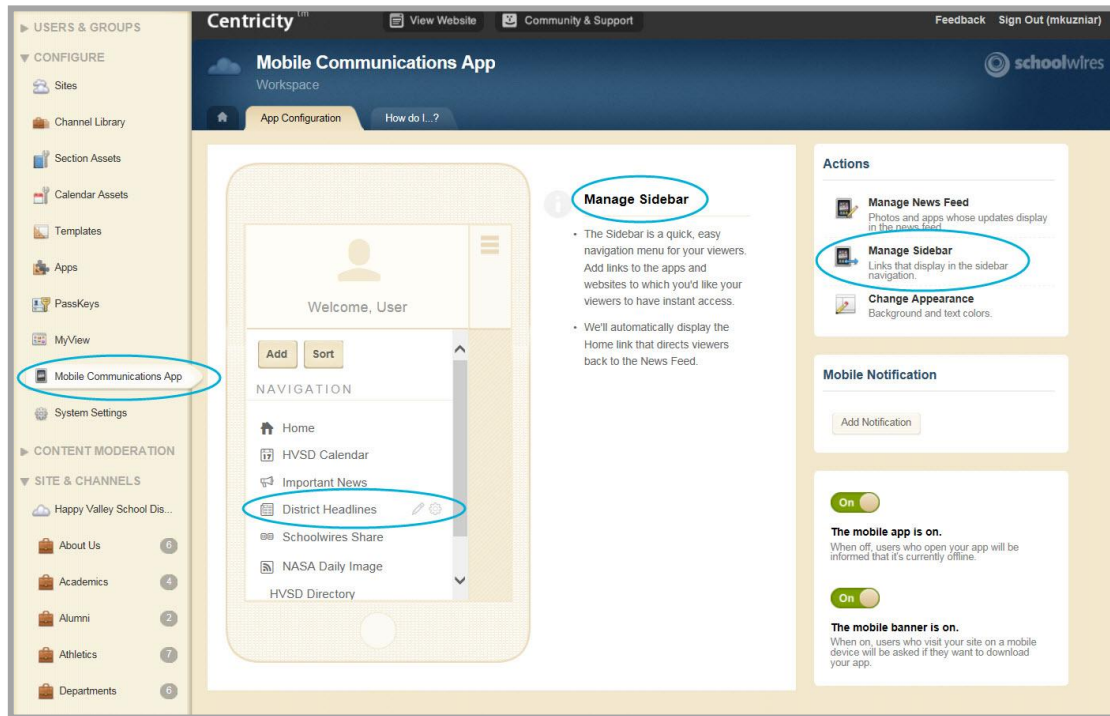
▶ USERS & GROUPS
▼ CONFIGURE
Sites
Channel Library
Section Assets
Calendar Assets
Templates
Apps
PassKeys
MyView
Mobile Communications App
System Settings
▶ CONTENT MODERATION
▼ SITE & CHANNELS
Happy Valley School Dis...
About Us 6
Academics 4
Alumni 2
Athletics 7
Departments 6

Centricity™
View Website
Community & Support
Feedback Sign Out (mkuzniar)

Mobile Communications App
Workspace
schoolwires

App Configuration
How do I...?

Welcome, User
Add Sort
NAVIGATION
Home
HVSD Calendar
Important News
District Headlines
Schoolwires Share
NASA Daily Image
HVSD Directory

Manage Sidebar
• The Sidebar is a quick, easy navigation menu for your viewers. Add links to the apps and websites to which you'd like your viewers to have instant access.
• We'll automatically display the Home link that directs viewers back to the News Feed.

Actions
Manage News Feed
Photos and apps whose updates display in the news feed.
Manage Sidebar
Links that display in the sidebar navigation.
Change Appearance
Background and text colors.

Mobile Notification
Add Notification

On
The mobile app is on.
When off, users who open your app will be informed that it's currently offline.

On
The mobile banner is on.
When on, users who visit your site on a mobile device will be asked if they want to download your app.